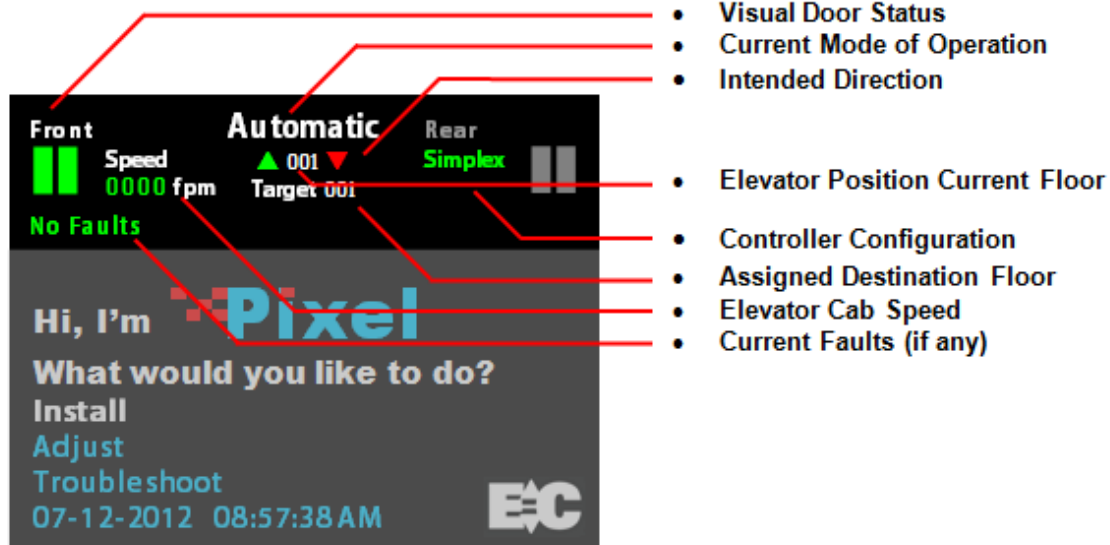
Front
Automatic
Rear
Speed
▲ 001 ▼
Simplex
0000 fpm
Target 001
No Faults

Hi, I'm Pixel
What would you like to do?
Install
Adjust
Troubleshoot
07-12-2012 08:57:38 AM
E C

• Visual Door Status
• Current Mode of Operation
• Intended Direction
• Elevator Position Current Floor
• Controller Configuration
• Assigned Destination Floor
• Elevator Cab Speed
• Current Faults (if any)